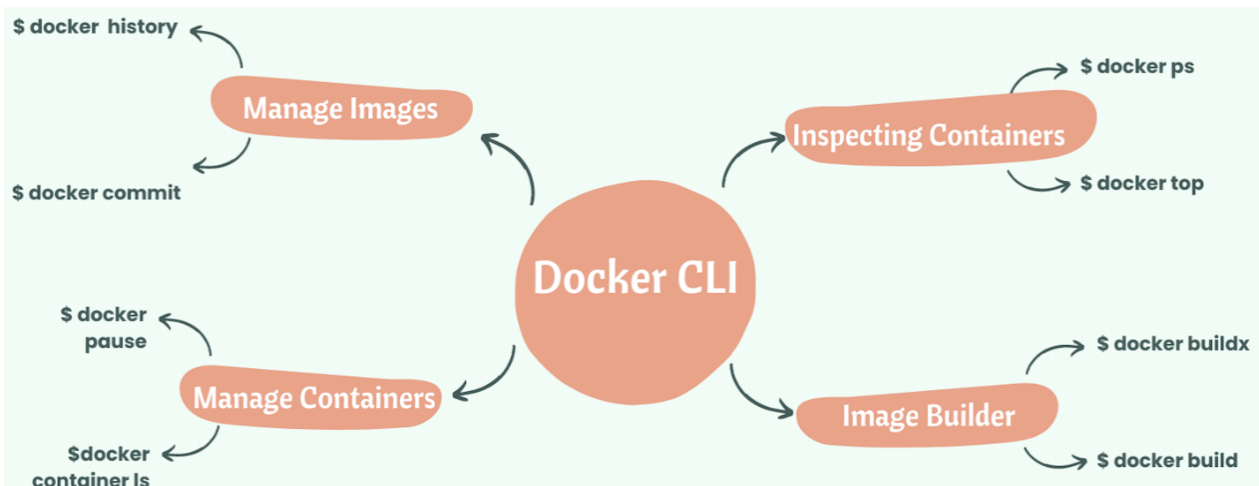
$ docker history

Manage Images

$ docker commit

$ docker ps

Inspecting Containers

$ docker top

Docker CLI

$ docker pause

Manage Containers

$docker container ls

$ docker buildx

Image Builder

$ docker build